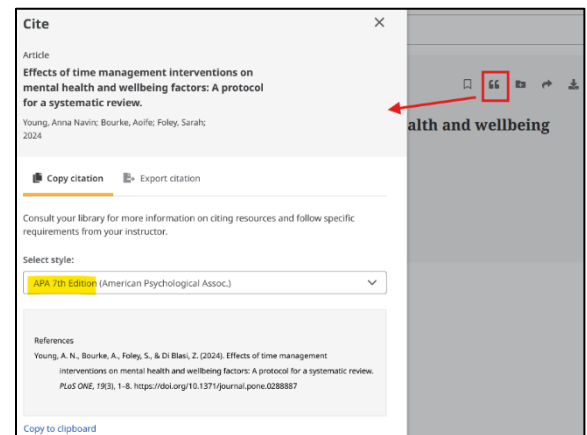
Cite

Article

**Effects of time management interventions on mental health and wellbeing factors: A protocol for a systematic review.**

Young, Anna Navin; Bourke, Aoife; Foley, Sarah;
2024

Copy citation Export citation

Consult your library for more information on citing resources and follow specific requirements from your instructor.

Select style:

APA 7th Edition (American Psychological Assoc.)

References

Young, A. N., Bourke, A., Foley, S., & Di Blasi, Z. (2024). Effects of time management interventions on mental health and wellbeing factors: A protocol for a systematic review. *PLoS ONE, 19*(3), 1–8. https://doi.org/10.1371/journal.pone.0288887

Copy to clipboard

alth and wellbeing